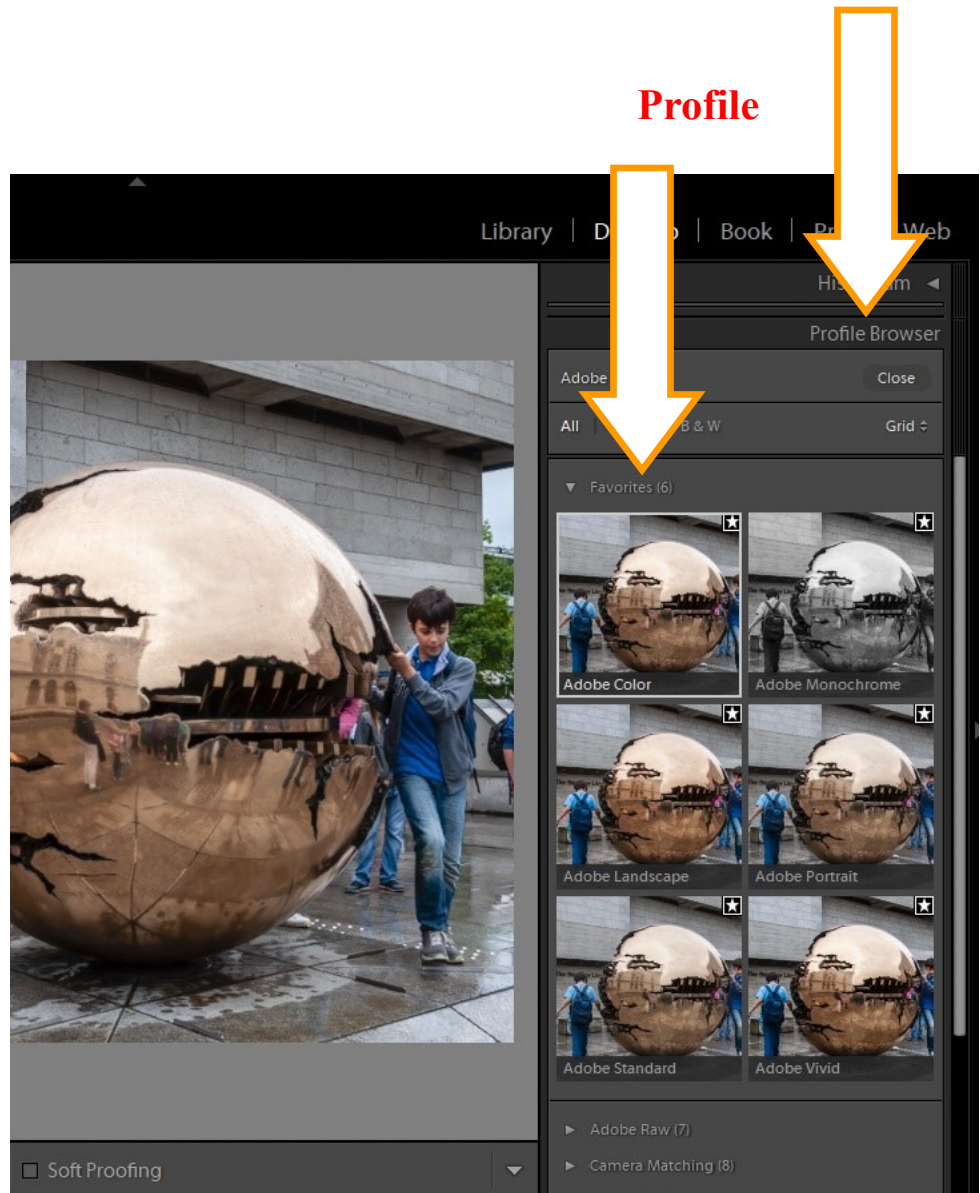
Profile

Library | D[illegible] | Book | Pr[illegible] Web

His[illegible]m ◄

Profile Browser

Adobe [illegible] Close

All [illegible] B & W Grid ÷

▼ Favorites (6)

Adobe Color

Adobe Monochrome

Adobe Landscape

Adobe Portrait

Adobe Standard

Adobe Vivid

► Adobe Raw (7)

► Camera Matching (8)

Soft Proofing